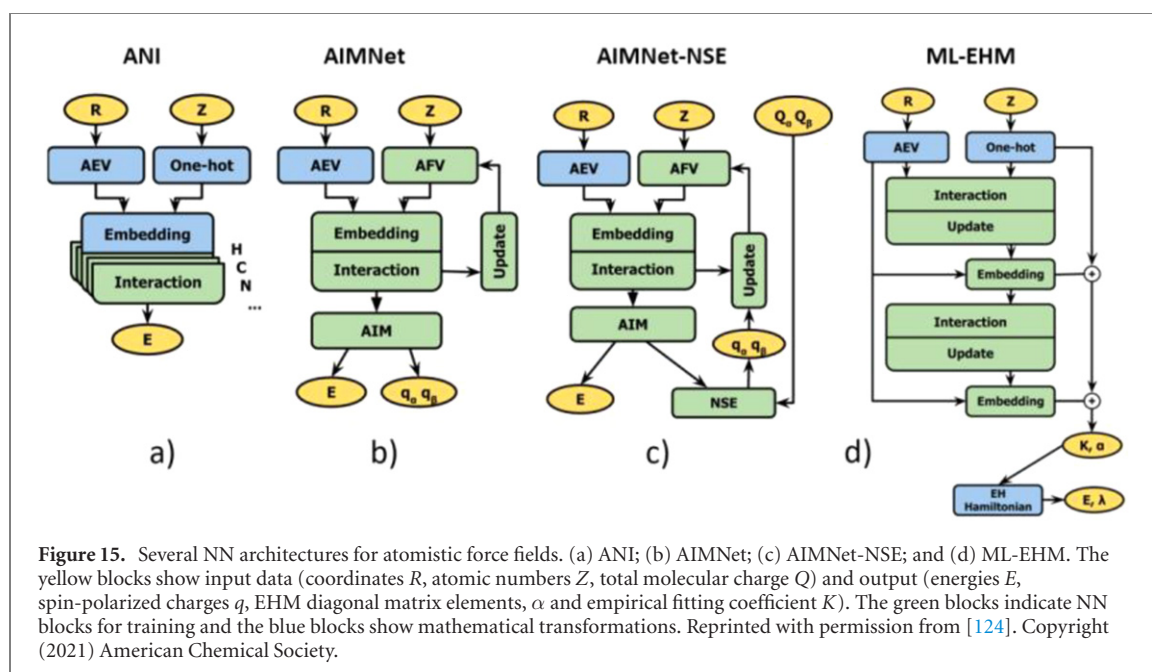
ANI

R

Z

AEV

One-hot

Embedding

H

C

N

...

Interaction

E

a)

AIMNet

R

Z

AEV

AFV

Embedding

Interaction

Update

AIM

E

$q_\alpha$ $q_\beta$

b)

AIMNet-NSE

R

Z

$Q_\alpha$ $Q_\beta$

AEV

AFV

Embedding

Interaction

Update

AIM

$q_\alpha$ $q_\beta$

E

NSE

c)

ML-EHM

R

Z

AEV

One-hot

Interaction

Update

Embedding

Interaction

Update

Embedding

K, α

EH Hamiltonian

E, λ

d)

**Figure 15.** Several NN architectures for atomistic force fields. (a) ANI; (b) AIMNet; (c) AIMNet-NSE; and (d) ML-EHM. The yellow blocks show input data (coordinates $R$, atomic numbers $Z$, total molecular charge $Q$) and output (energies $E$, spin-polarized charges $q$, EHM diagonal matrix elements, $\alpha$ and empirical fitting coefficient $K$). The green blocks indicate NN blocks for training and the blue blocks show mathematical transformations. Reprinted with permission from [124]. Copyright (2021) American Chemical Society.